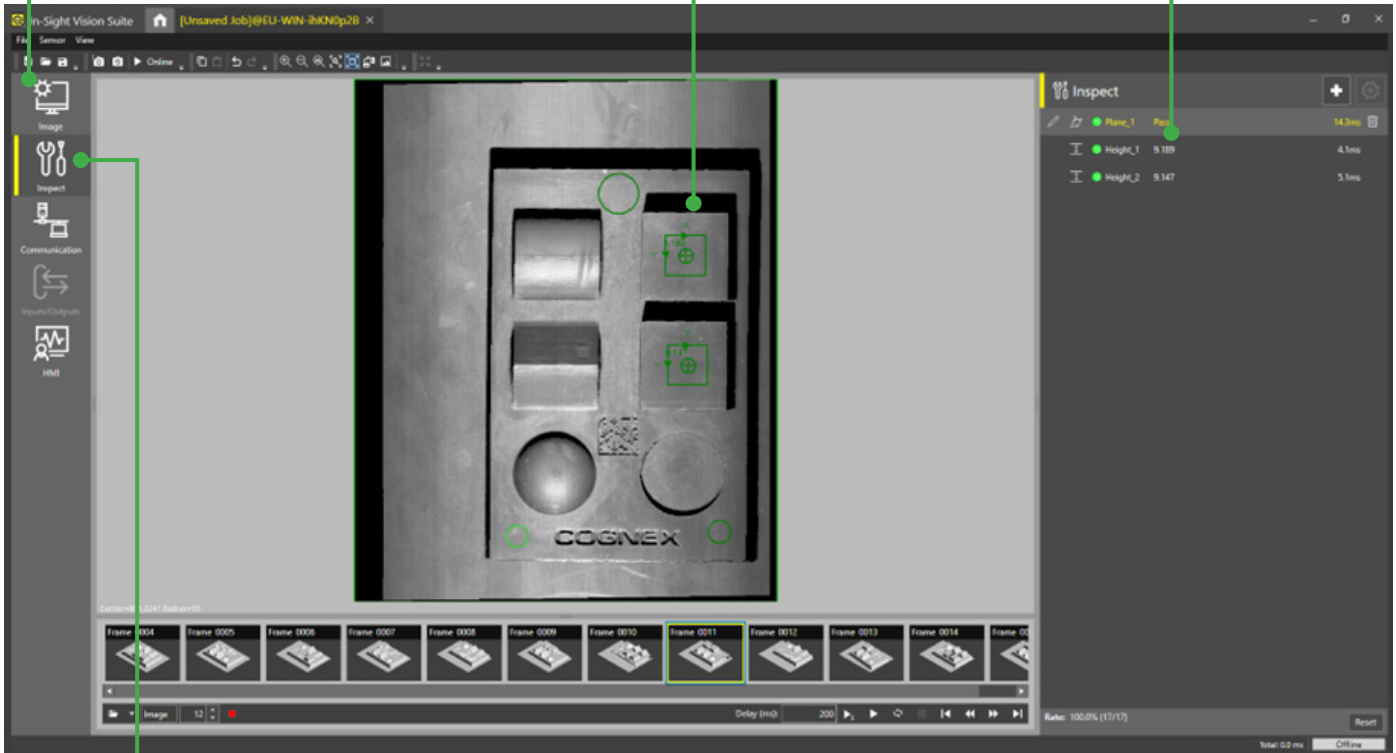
In-Sight Vision Suite [Unsaved Job]@EU-WIN-ihKN0p2B ×

File Sensor View

Online

Image

Inspect

Communication

Inputs/Outputs

HMI

Inspect

Plane_1 Pass 14.3ms

Height_1 9.189 4.1ms

Height_2 9.147 5.1ms

COGNEX

Center=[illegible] Radius=55

Frame 0004 Frame 0005 Frame 0006 Frame 0007 Frame 0008 Frame 0009 Frame 0010 Frame 0011 Frame 0012 Frame 0013 Frame 0014 Frame 00

Image 12

Delay (ms): 200

Rate: 100.0% (17/17)

Reset

Total: 0.0 ms Offline